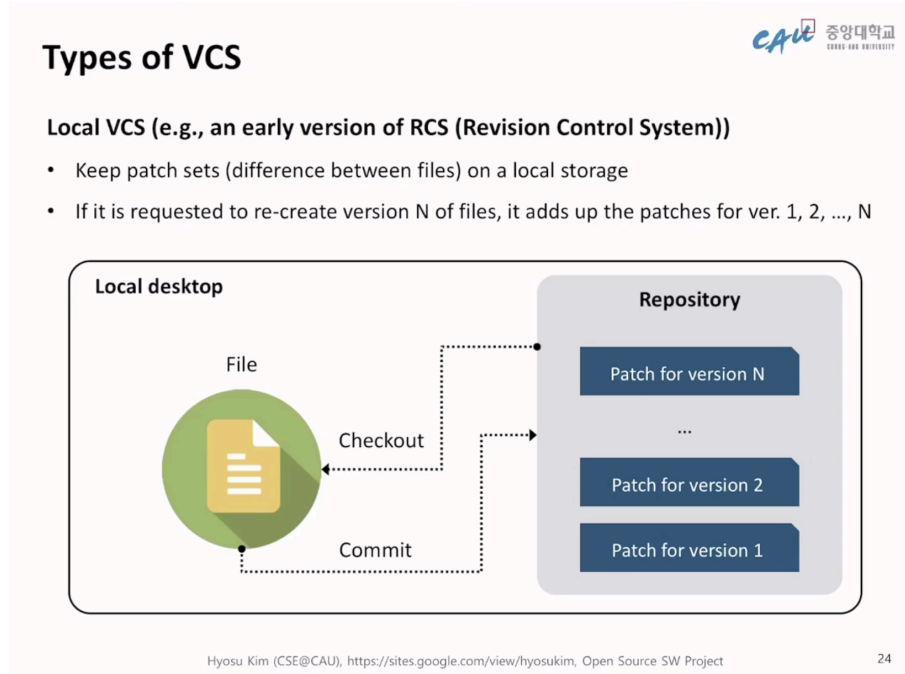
Types of VCS

CAU 중앙대학교 CHUNG-ANG UNIVERSITY

Local VCS (e.g., an early version of RCS (Revision Control System))

- Keep patch sets (difference between files) on a local storage
- If it is requested to re-create version N of files, it adds up the patches for ver. 1, 2, …, N

Local desktop

File

Checkout

Commit

Repository

Patch for version N

…

Patch for version 2

Patch for version 1

Hyosu Kim (CSE@CAU), https://sites.google.com/view/hyosukim, Open Source SW Project

24